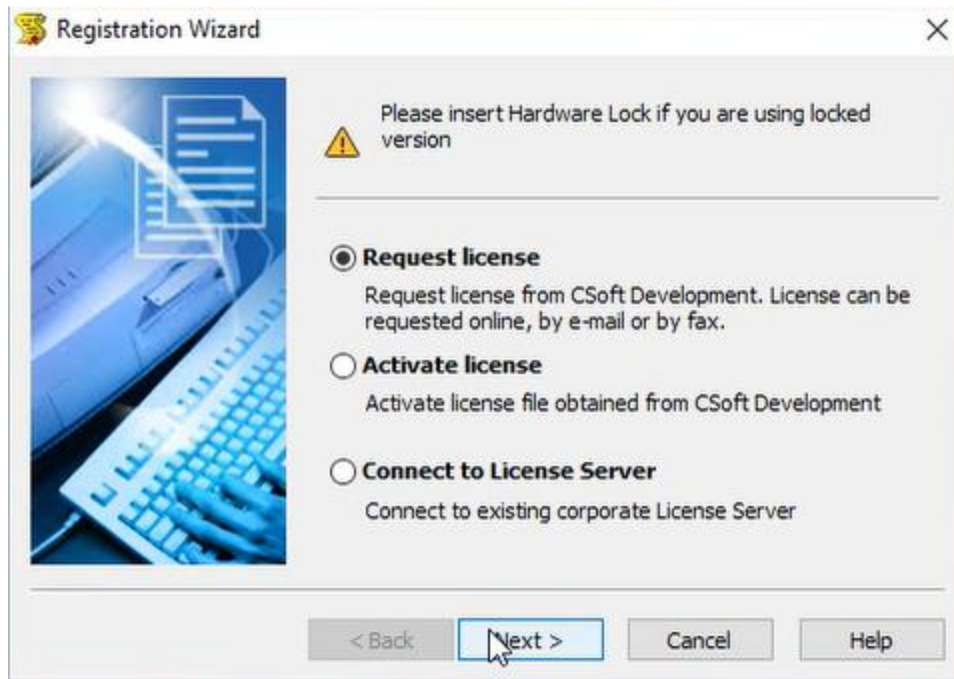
Registration Wizard

×

Please insert Hardware Lock if you are using locked version

Request license

Request license from CSoft Development. License can be requested online, by e-mail or by fax.

Activate license

Activate license file obtained from CSoft Development

Connect to License Server

Connect to existing corporate License Server

< Back

Next >

Cancel

Help